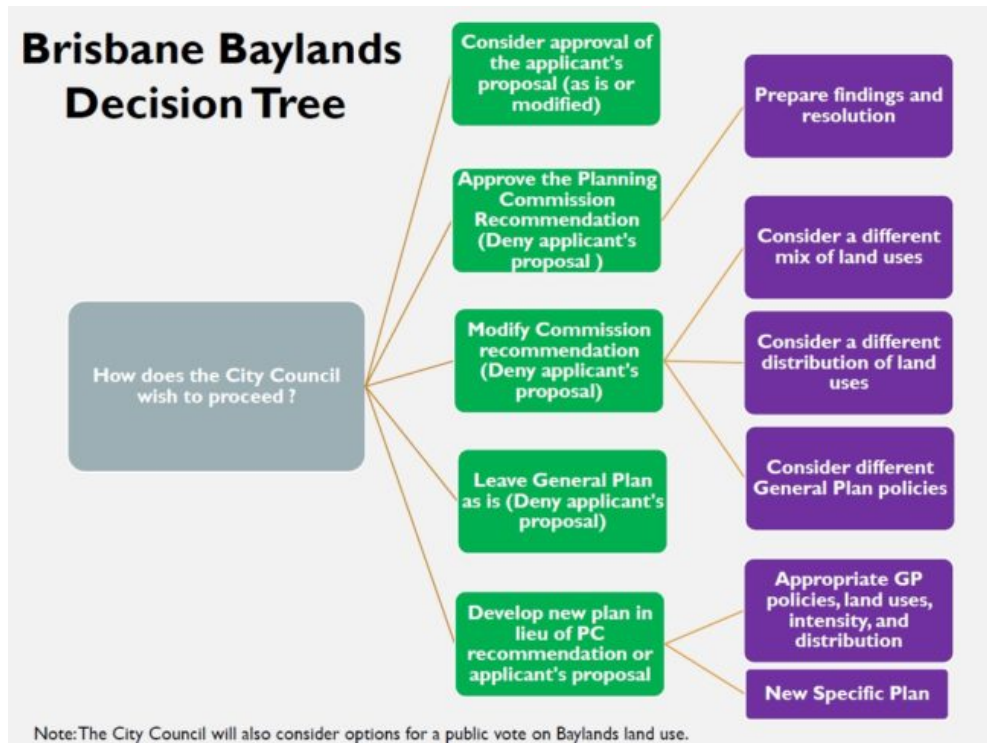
Brisbane Baylands Decision Tree

How does the City Council wish to proceed ?

Consider approval of the applicant's proposal (as is or modified)

Approve the Planning Commission Recommendation (Deny applicant's proposal )

Modify Commission recommendation (Deny applicant's proposal)

Leave General Plan as is (Deny applicant's proposal)

Develop new plan in lieu of PC recommendation or applicant's proposal

Prepare findings and resolution

Consider a different mix of land uses

Consider a different distribution of land uses

Consider different General Plan policies

Appropriate GP policies, land uses, intensity, and distribution

New Specific Plan

Note: The City Council will also consider options for a public vote on Baylands land use.